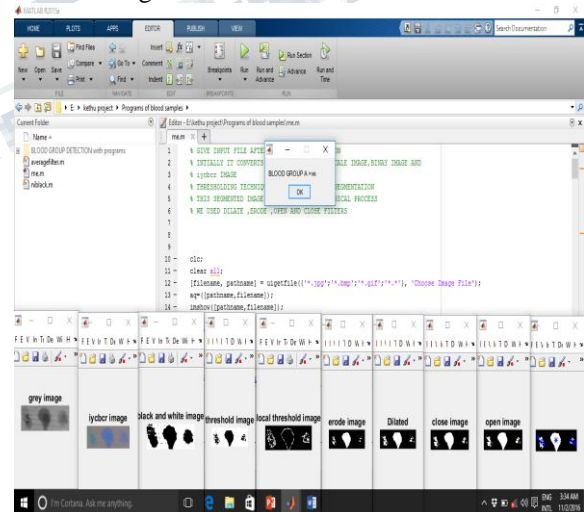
MATLAB R2017a

HOME PLOTS APPS EDITOR PUBLISH VIEW

Search Documentation

New Open Save Find Files Compare Print Go To Find Comment Indent Insert Breakpoints Run Run and Advance Run Section Advance Run and Time

FILE NAVIGATE EDIT BREAKPOINTS RUN

E > kethu project > Programs of blood samples

Current Folder

Name

BLOOD GROUP DETECTION with programs
averagefilter.m
me.m
niblack.m

Editor - E:\kethu project\Programs of blood samples\me.m

me.m

1 % GIVE INPUT FILE AFTE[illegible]
2 % INITIALLY IT CONVERTS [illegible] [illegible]LE IMAGE,BINARY IMAGE AND
3 % iycbcr IMAGE
4 % THRESHOLDING TECHNIQ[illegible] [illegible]EGMENTATION
5 % THIS SEGMENTED IMAGE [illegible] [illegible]ICAL PROCESS
6 % WE USED DILATE ,ERODE ,OPEN AND CLOSE FILTERS
7
8
9
10 - clc;
11 - clear all;
12 - [filename, pathname] = uigetfile({'*.jpg';'*.bmp';'*.gif';'*.*'}, 'Choose Image File');
13 - aq=([pathname,filename]);
14 - imshow([pathname,filename]);

BLOOD GROUP A +ve

OK

grey image

iycbcr image

black and white image

threshold image

local threshold image

erode image

Dilated

close image

open image

I'm Cortana. Ask me anything.

ENG INTL 3:34 AM 11/2/2016